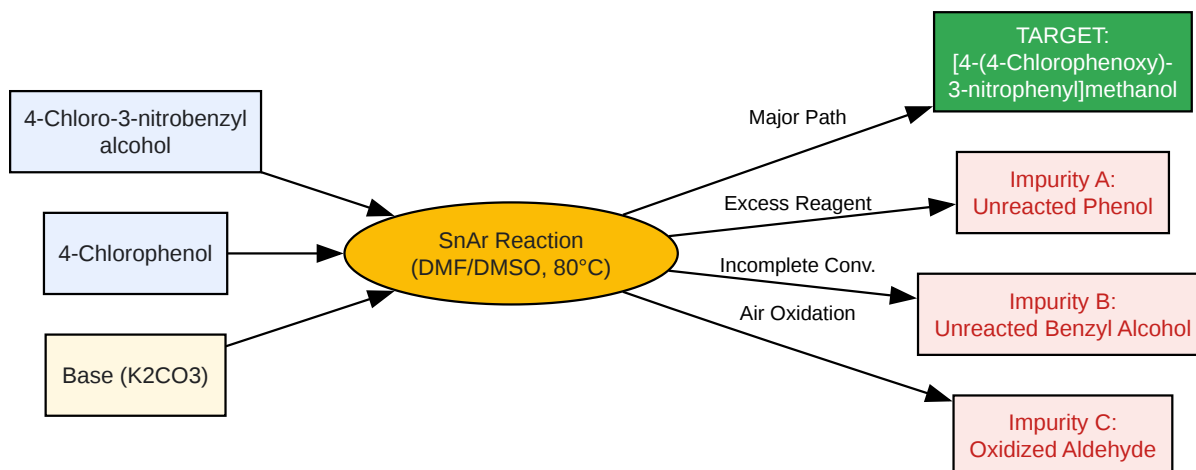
4-Chloro-3-nitrobenzyl alcohol

4-Chlorophenol

Base (K2CO3)

SnAr Reaction
(DMF/DMSO, 80°C)

Major Path

Excess Reagent

Incomplete Conv.

Air Oxidation

TARGET:
[4-(4-Chlorophenoxy)-3-nitrophenyl]methanol

Impurity A:
Unreacted Phenol

Impurity B:
Unreacted Benzyl Alcohol

Impurity C:
Oxidized Aldehyde